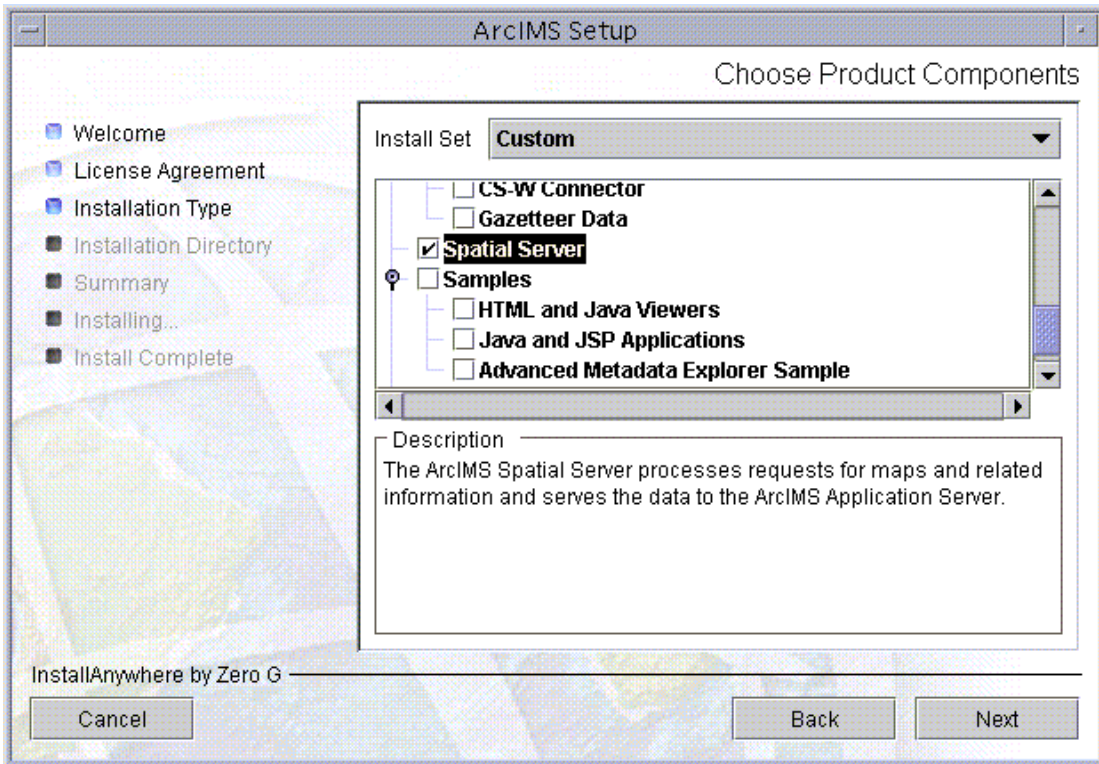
ArcIMS Setup

Choose Product Components

Welcome
License Agreement
Installation Type
Installation Directory
Summary
Installing...
Install Complete

Install Set Custom

CS-W Connector
Gazetteer Data
Spatial Server
Samples
HTML and Java Viewers
Java and JSP Applications
Advanced Metadata Explorer Sample

Description
The ArcIMS Spatial Server processes requests for maps and related information and serves the data to the ArcIMS Application Server.

InstallAnywhere by Zero G

Cancel

Back

Next